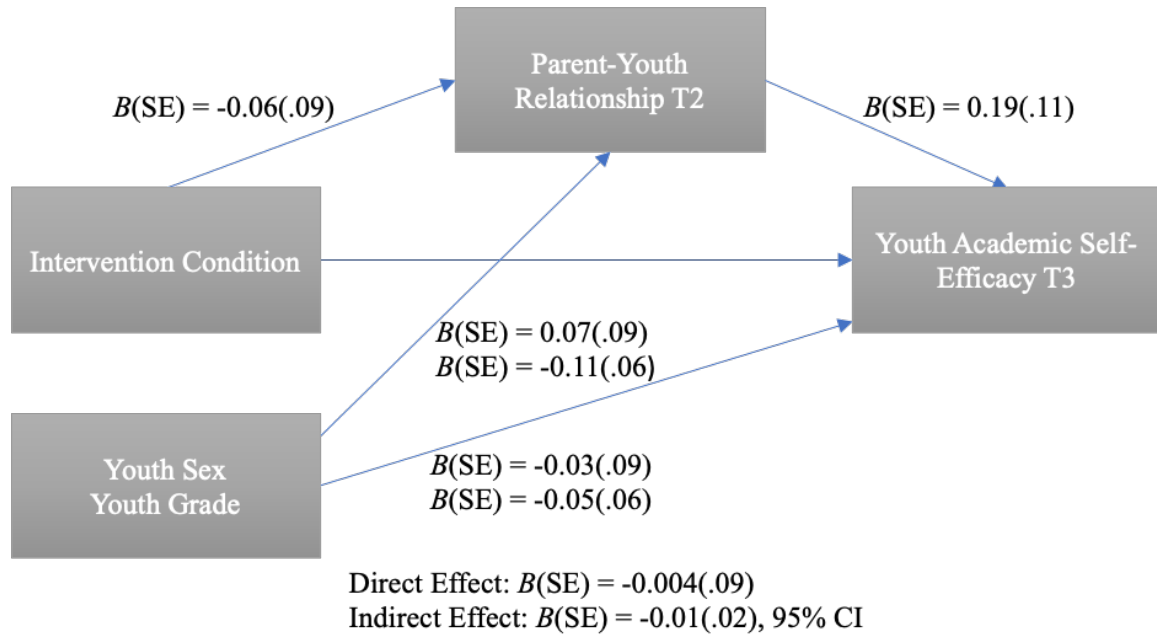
Parent-Youth Relationship T2

B(SE) = -0.06(.09)

B(SE) = 0.19(.11)

Intervention Condition

Youth Academic Self-Efficacy T3

B(SE) = 0.07(.09)
B(SE) = -0.11(.06)

Youth Sex
Youth Grade

B(SE) = -0.03(.09)
B(SE) = -0.05(.06)

Direct Effect: B(SE) = -0.004(.09)
Indirect Effect: B(SE) = -0.01(.02), 95% CI